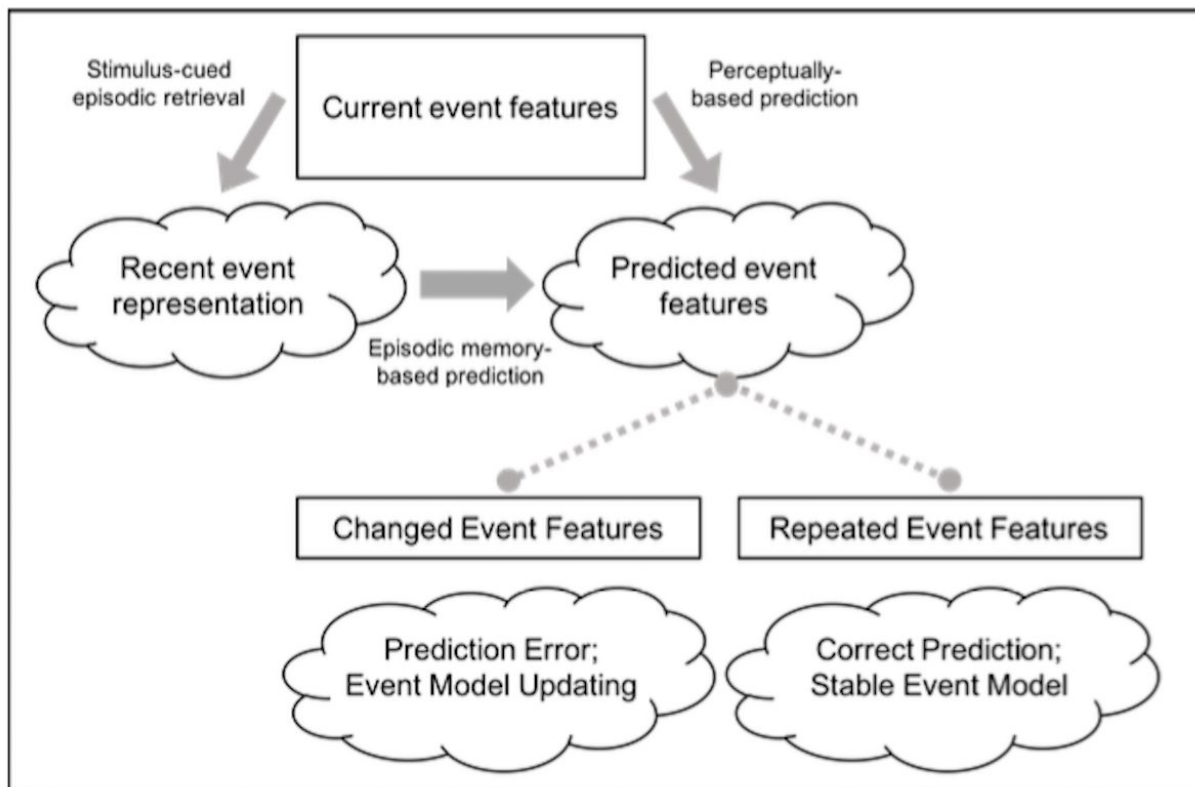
Stimulus-cued episodic retrieval

Current event features

Perceptually-based prediction

Recent event representation

Predicted event features

Episodic memory-based prediction

Changed Event Features

Repeated Event Features

Prediction Error; Event Model Updating

Correct Prediction; Stable Event Model